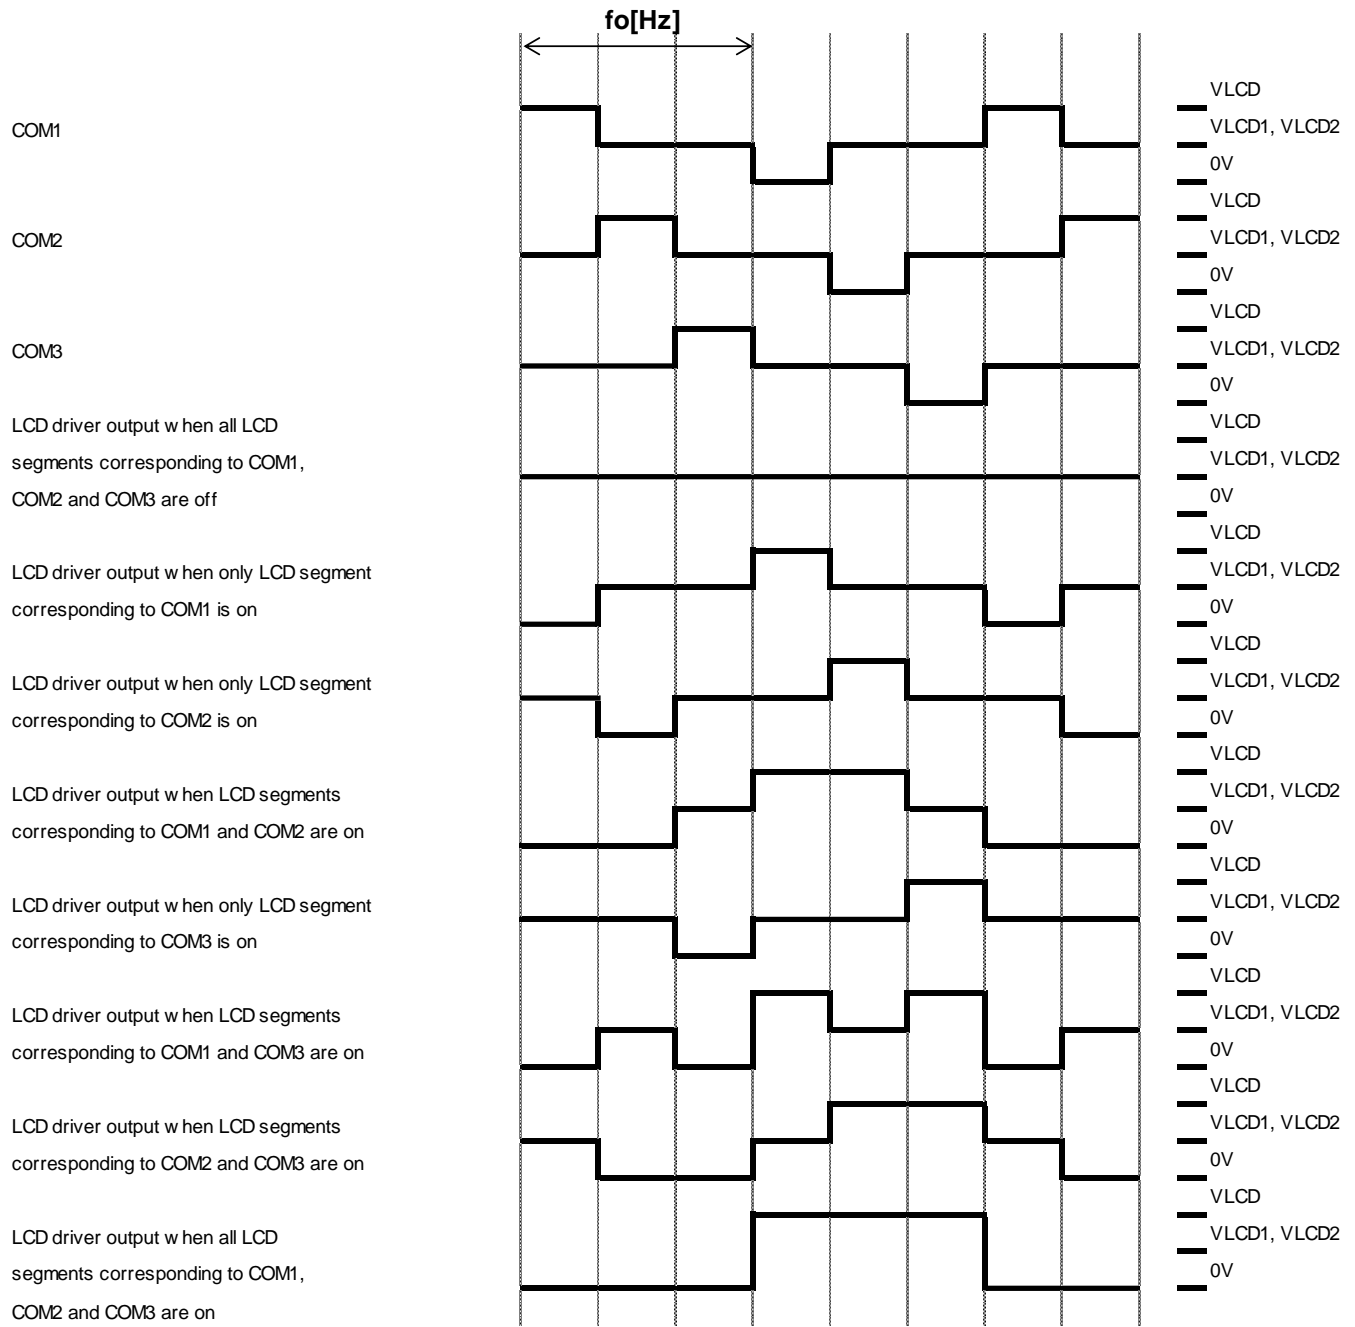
fo[Hz]

COM1

VLCD
VLCD1, VLCD2
0V

COM2

VLCD
VLCD1, VLCD2
0V

COM3

VLCD
VLCD1, VLCD2
0V

LCD driver output w hen all LCD segments corresponding to COM1, COM2 and COM3 are off

VLCD
VLCD1, VLCD2
0V

LCD driver output w hen only LCD segment corresponding to COM1 is on

VLCD
VLCD1, VLCD2
0V

LCD driver output w hen only LCD segment corresponding to COM2 is on

VLCD
VLCD1, VLCD2
0V

LCD driver output w hen LCD segments corresponding to COM1 and COM2 are on

VLCD
VLCD1, VLCD2
0V

LCD driver output w hen only LCD segment corresponding to COM3 is on

VLCD
VLCD1, VLCD2
0V

LCD driver output w hen LCD segments corresponding to COM1 and COM3 are on

VLCD
VLCD1, VLCD2
0V

LCD driver output w hen LCD segments corresponding to COM2 and COM3 are on

VLCD
VLCD1, VLCD2
0V

LCD driver output w hen all LCD segments corresponding to COM1, COM2 and COM3 are on

VLCD
VLCD1, VLCD2
0V